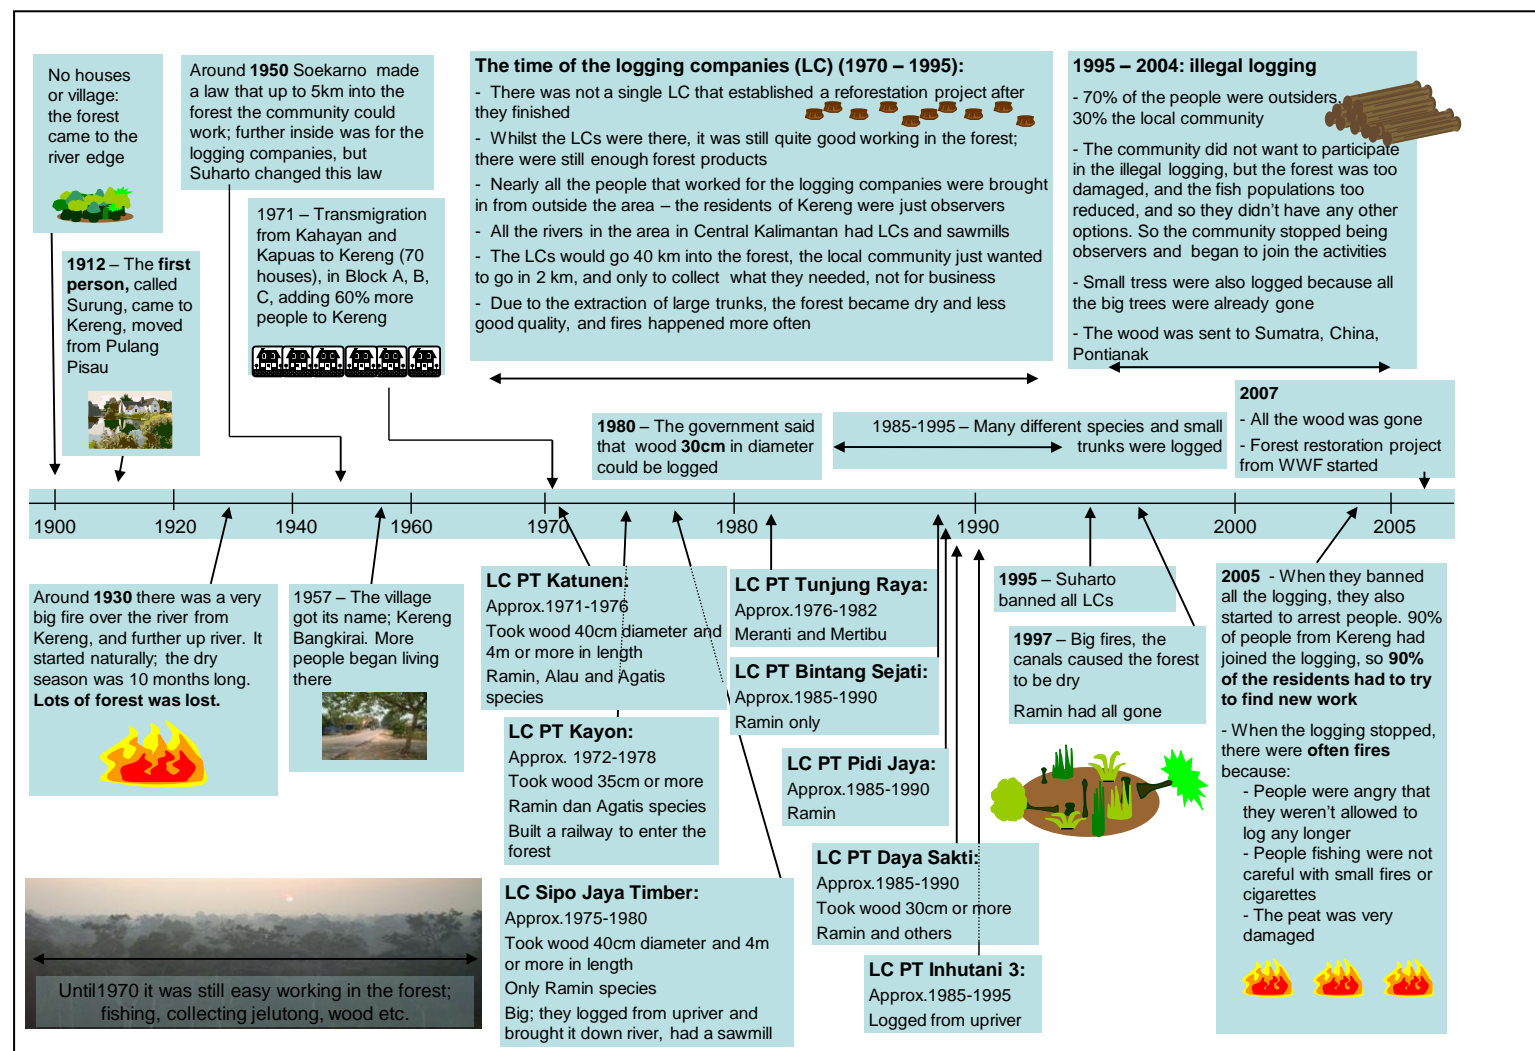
No houses or village: the forest came to the river edge

Around **1950** Soekarno made a law that up to 5km into the forest the community could work; further inside was for the logging companies, but Suharto changed this law

**The time of the logging companies (LC) (1970 – 1995):**
- There was not a single LC that established a reforestation project after they finished
- Whilst the LCs were there, it was still quite good working in the forest; there were still enough forest products
- Nearly all the people that worked for the logging companies were brought in from outside the area – the residents of Kereng were just observers
- All the rivers in the area in Central Kalimantan had LCs and sawmills
- The LCs would go 40 km into the forest, the local community just wanted to go in 2 km, and only to collect what they needed, not for business
- Due to the extraction of large trunks, the forest became dry and less good quality, and fires happened more often

**1995 – 2004: illegal logging**
- 70% of the people were outsiders, 30% the local community
- The community did not want to participate in the illegal logging, but the forest was too damaged, and the fish populations too reduced, and so they didn't have any other options. So the community stopped being observers and began to join the activities
- Small tress were also logged because all the big trees were already gone
- The wood was sent to Sumatra, China, Pontianak

**1912** – The **first person,** called Surung, came to Kereng, moved from Pulang Pisau

1971 – Transmigration from Kahayan and Kapuas to Kereng (70 houses), in Block A, B, C, adding 60% more people to Kereng

**2007**
- All the wood was gone
- Forest restoration project from WWF started

**1980** – The government said that wood **30cm** in diameter could be logged

1985-1995 – Many different species and small trunks were logged

1900 1920 1940 1960 1970 1980 1990 2000 2005

Around **1930** there was a very big fire over the river from Kereng, and further up river. It started naturally; the dry season was 10 months long. **Lots of forest was lost.**

1957 – The village got its name; Kereng Bangkirai. More people began living there

**LC PT Katunen:**
Approx.1971-1976
Took wood 40cm diameter and 4m or more in length
Ramin, Alau and Agatis species

**LC PT Tunjung Raya:**
Approx.1976-1982
Meranti and Mertibu

**1995** – Suharto banned all LCs

**1997** – Big fires, the canals caused the forest to be dry
Ramin had all gone

**2005** - When they banned all the logging, they also started to arrest people. 90% of people from Kereng had joined the logging, so **90% of the residents had to try to find new work**
- When the logging stopped, there were **often fires** because:
- People were angry that they weren't allowed to log any longer
- People fishing were not careful with small fires or cigarettes
- The peat was very damaged

**LC PT Bintang Sejati:**
Approx.1985-1990
Ramin only

**LC PT Kayon:**
Approx. 1972-1978
Took wood 35cm or more
Ramin dan Agatis species
Built a railway to enter the forest

**LC PT Pidi Jaya:**
Approx.1985-1990
Ramin

**LC PT Daya Sakti:**
Approx.1985-1990
Took wood 30cm or more
Ramin and others

**LC Sipo Jaya Timber:**
Approx.1975-1980
Took wood 40cm diameter and 4m or more in length
Only Ramin species
Big; they logged from upriver and brought it down river, had a sawmill

**LC PT Inhutani 3:**
Approx.1985-1995
Logged from upriver

Until1970 it was still easy working in the forest; fishing, collecting jelutong, wood etc.